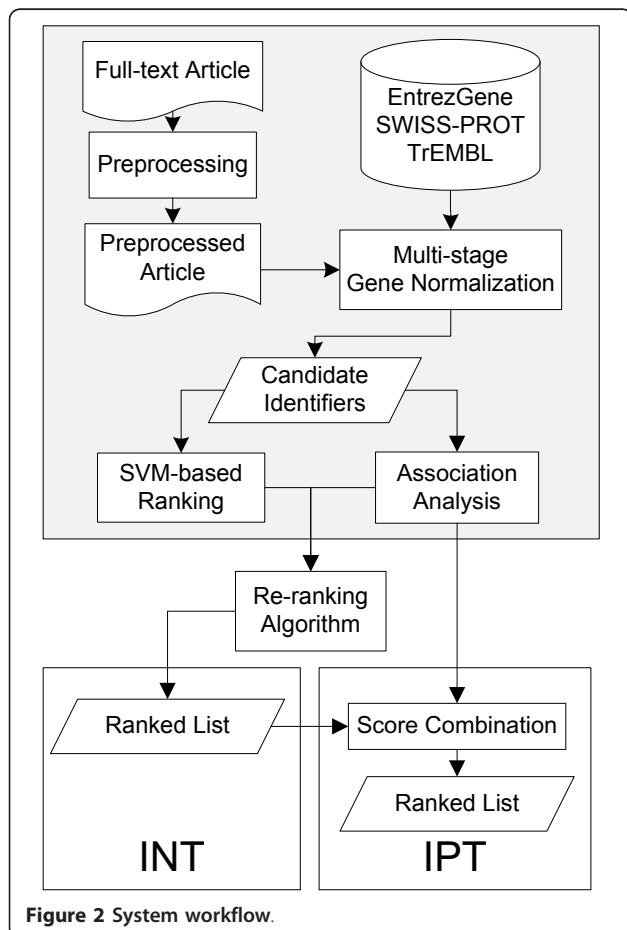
Full-text Article

Preprocessing

Preprocessed Article

EntrezGene
SWISS-PROT
TrEMBL

Multi-stage Gene Normalization

Candidate Identifiers

SVM-based Ranking

Association Analysis

Re-ranking Algorithm

Ranked List

Score Combination

Ranked List

INT

IPT

**Figure 2** System workflow.